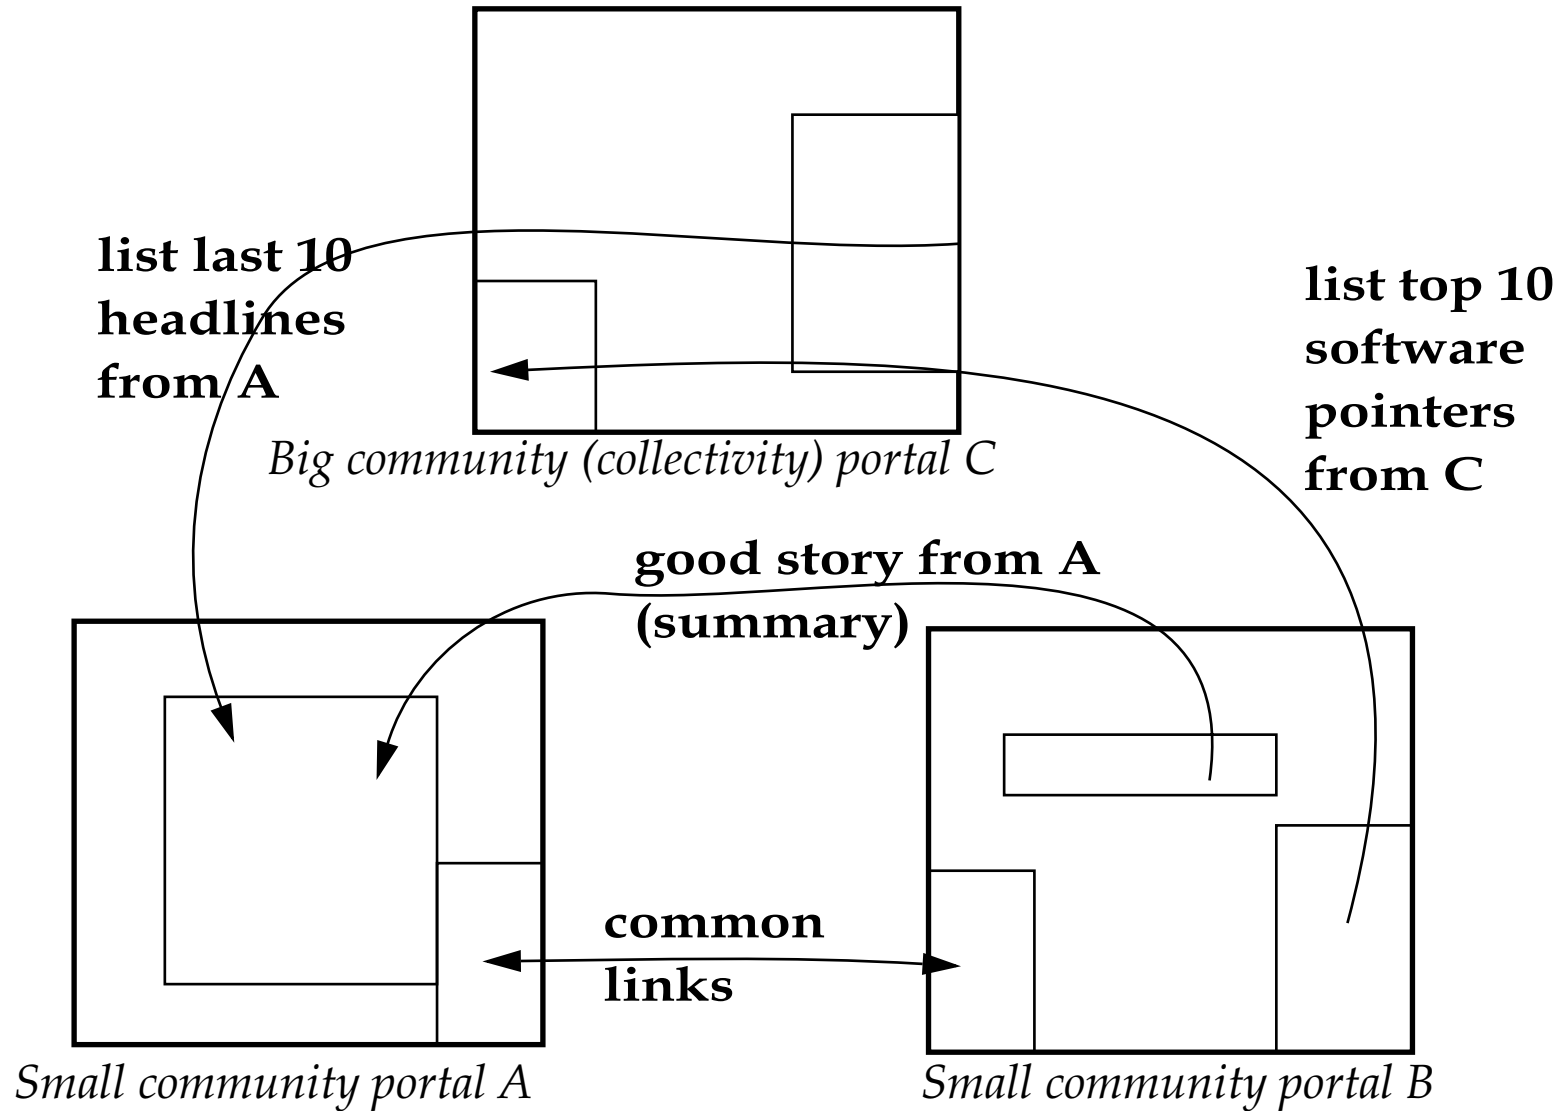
list last 10 headlines from A

list top 10 software pointers from C

Big community (collectivity) portal C

good story from A (summary)

common links

Small community portal A

Small community portal B